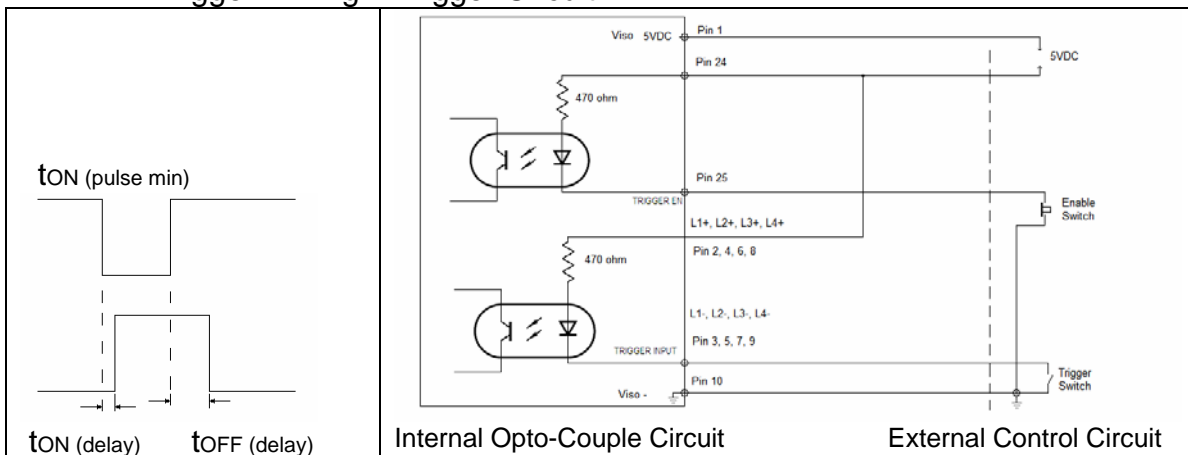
tON (pulse min)

tON (delay) tOFF (delay)

Viso 5VDC
Pin 1
Pin 24
5VDC
470 ohm
Pin 25
TRIGGER EN
Enable Switch
L1+, L2+, L3+, L4+
Pin 2, 4, 6, 8
470 ohm
L1-, L2-, L3-, L4-
Pin 3, 5, 7, 9
TRIGGER INPUT
Pin 10
Viso -
Trigger Switch

Internal Opto-Couple Circuit

External Control Circuit